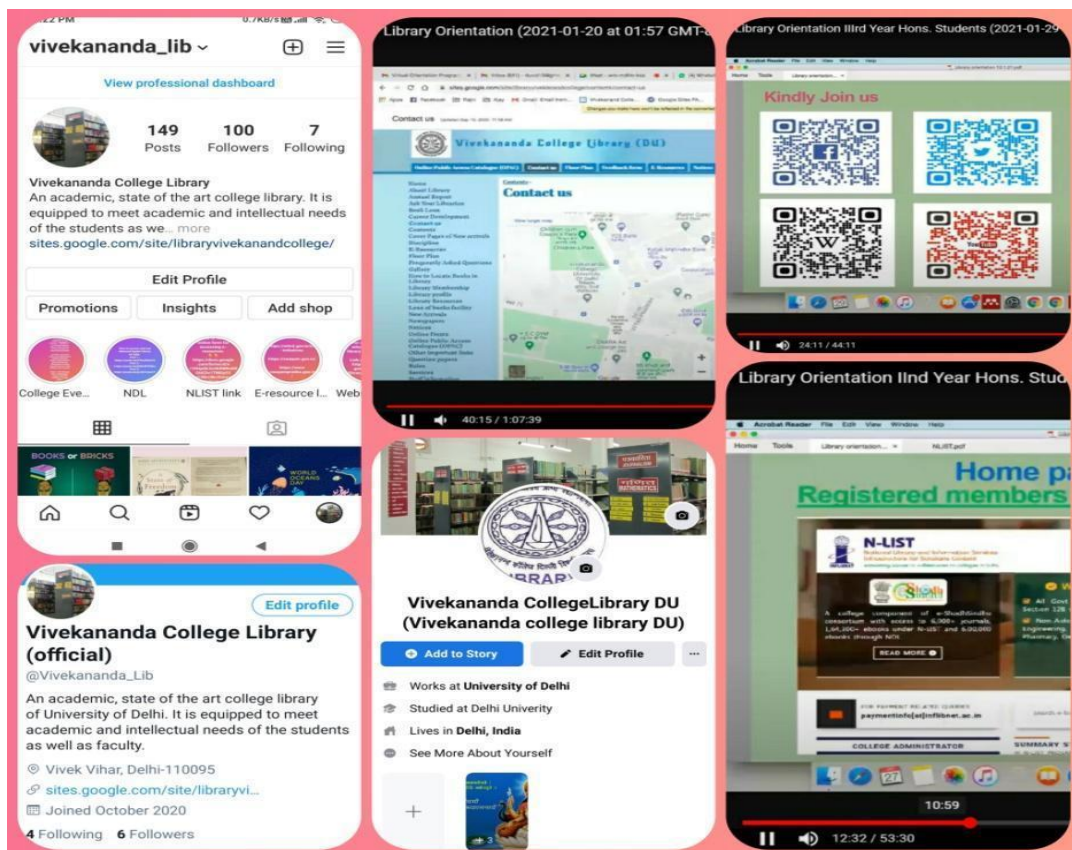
vivekananda_lib

View professional dashboard

149 Posts
100 Followers
7 Following

Vivekananda College Library
An academic, state of the art college library. It is equipped to meet academic and intellectual needs of the students as we... more
sites.google.com/site/libraryvivekanandcollege/

Edit Profile
Promotions
Insights
Add shop

College Eve...
NDL
NLIST link
E-resource l...
Web

BOOKS or BRICKS

Vivekananda College Library (official)
@Vivekananda_Lib
Edit profile
An academic, state of the art college library of University of Delhi. It is equipped to meet academic and intellectual needs of the students as well as faculty.
Vivek Vihar, Delhi-110095
sites.google.com/site/libraryvi...
Joined October 2020
4 Following 6 Followers

Library Orientation (2021-01-20 at 01:57 GMT-

Contact us
Vivekananda College Library (DU)
Contact us

40:15 / 1:07:39

Vivekananda CollegeLibrary DU (Vivekananda college library DU)
Add to Story
Edit Profile
Works at University of Delhi
Studied at Delhi Univerity
Lives in Delhi, India
See More About Yourself

Library Orientation IIIrd Year Hons. Students (2021-01-29

Kindly Join us

24:11 / 44:11

Library Orientation IInd Year Hons. Stud

Home pa
Registered members

N-LIST

READ MORE

COLLEGE ADMINISTRATOR

10:59
12:32 / 53:30